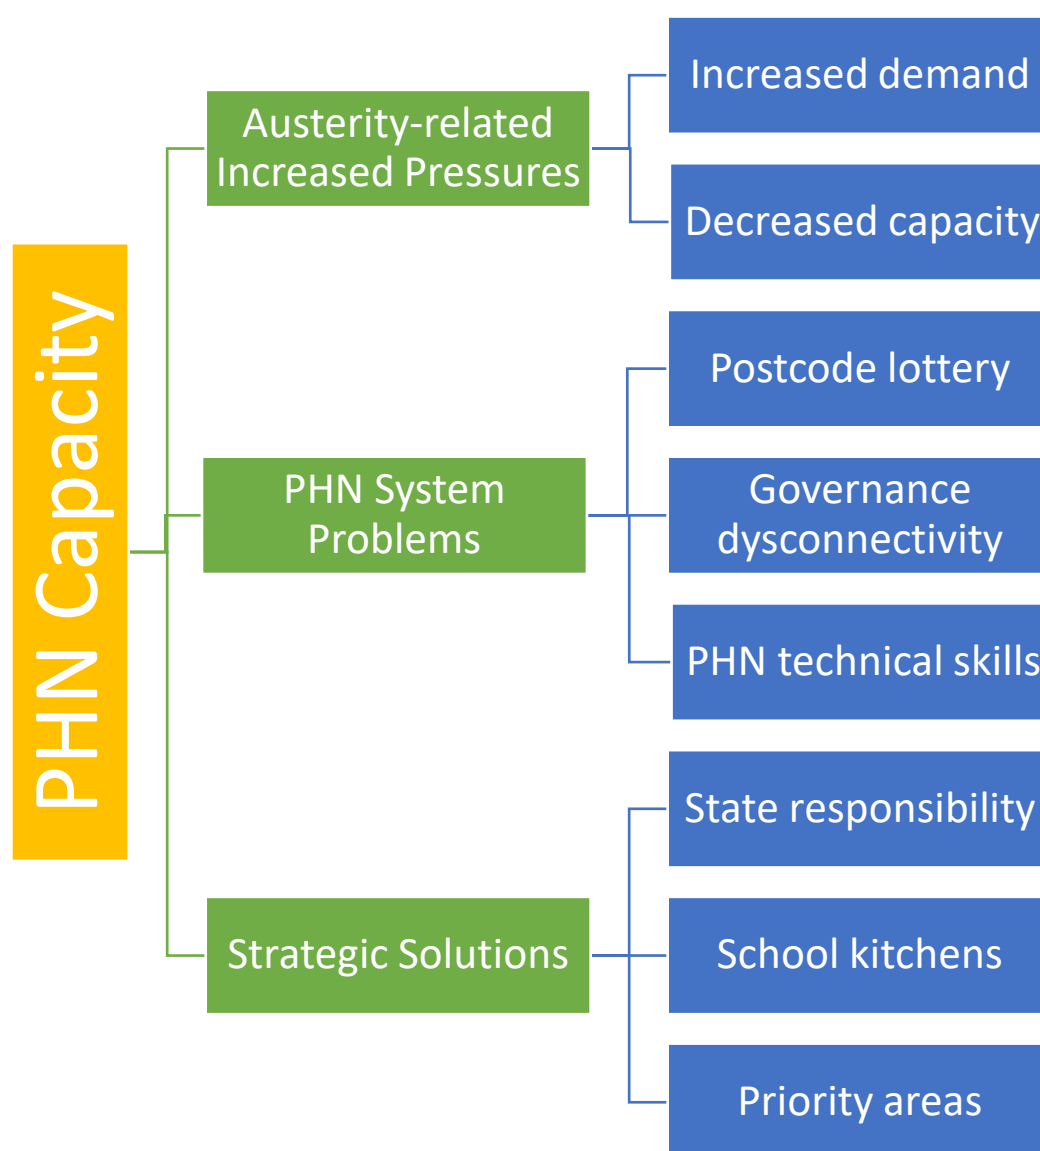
PHN Capacity

Austerity-related Increased Pressures

Increased demand

Decreased capacity

PHN System Problems

Postcode lottery

Governance dysconnectivity

PHN technical skills

Strategic Solutions

State responsibility

School kitchens

Priority areas